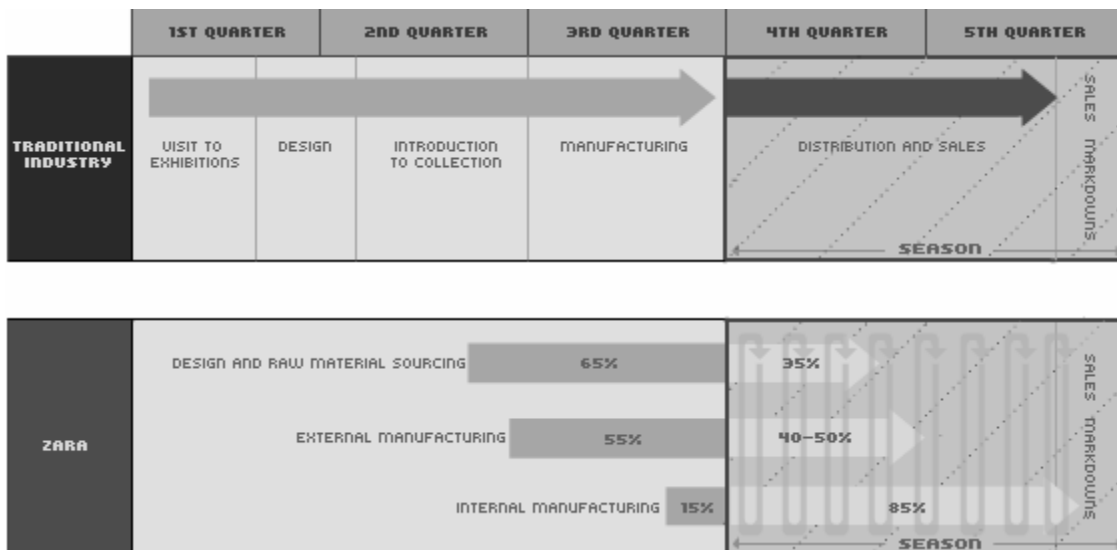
| | 1ST QUARTER | 2ND QUARTER | 3RD QUARTER | 4TH QUARTER | 5TH QUARTER |
|---|---|---|---|---|---|

TRADITIONAL INDUSTRY

VISIT TO EXHIBITIONS

DESIGN

INTRODUCTION TO COLLECTION

MANUFACTURING

DISTRIBUTION AND SALES

SALES MARKDOWNS

SEASON

ZARA

DESIGN AND RAW MATERIAL SOURCING 65% 35%

EXTERNAL MANUFACTURING 55% 40–50%

INTERNAL MANUFACTURING 15% 85%

SALES MARKDOWNS

SEASON